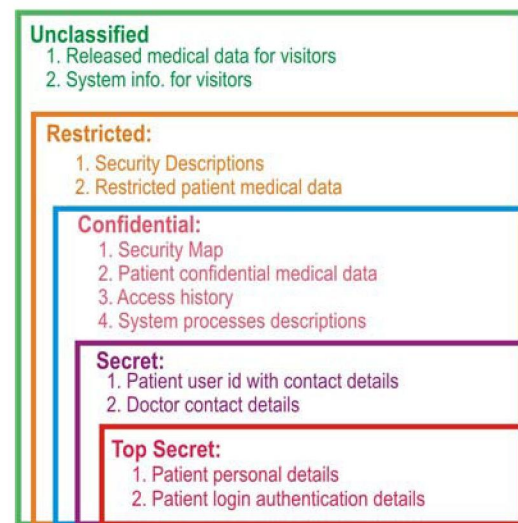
Unclassified
1. Released medical data for visitors
2. System info. for visitors

Restricted:
1. Security Descriptions
2. Restricted patient medical data

Confidential:
1. Security Map
2. Patient confidential medical data
3. Access history
4. System processes descriptions

Secret:
1. Patient user id with contact details
2. Doctor contact details

Top Secret:
1. Patient personal details
2. Patient login authentication details